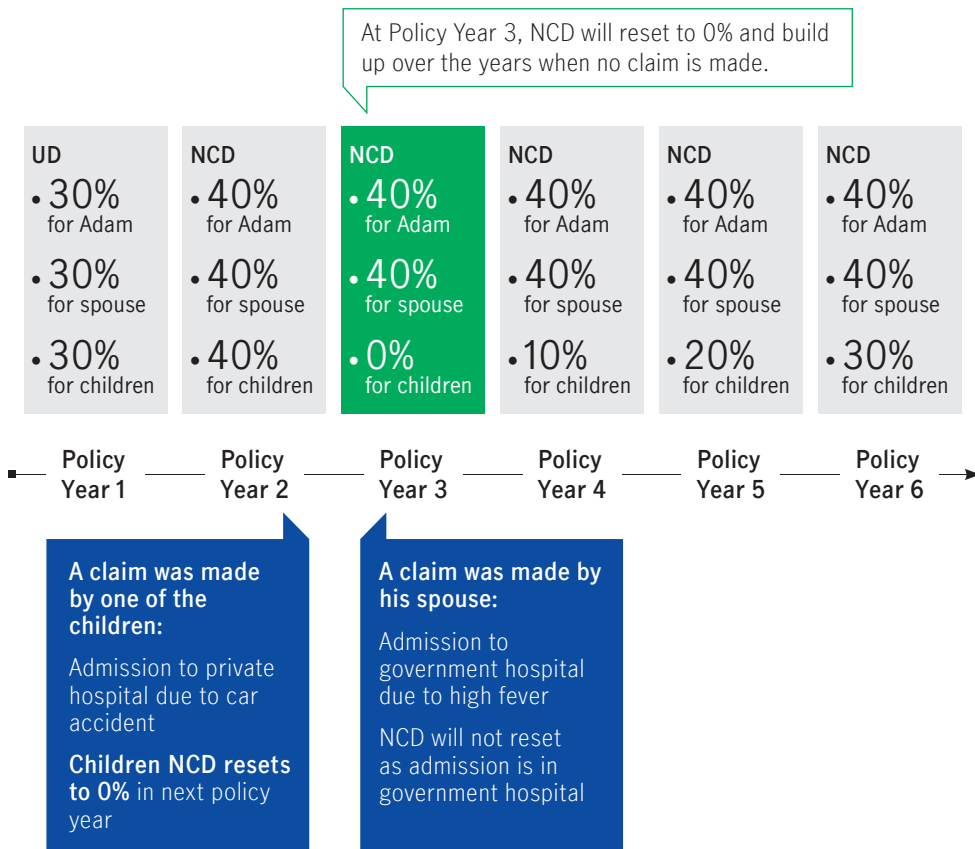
At Policy Year 3, NCD will reset to 0% and build up over the years when no claim is made.

UD
• 30% for Adam
• 30% for spouse
• 30% for children

NCD
• 40% for Adam
• 40% for spouse
• 40% for children

NCD
• 40% for Adam
• 40% for spouse
• 0% for children

NCD
• 40% for Adam
• 40% for spouse
• 10% for children

NCD
• 40% for Adam
• 40% for spouse
• 20% for children

NCD
• 40% for Adam
• 40% for spouse
• 30% for children

Policy Year 1
Policy Year 2
Policy Year 3
Policy Year 4
Policy Year 5
Policy Year 6

A claim was made by one of the children:

Admission to private hospital due to car accident

Children NCD resets to 0% in next policy year

A claim was made by his spouse:

Admission to government hospital due to high fever

NCD will not reset as admission is in government hospital